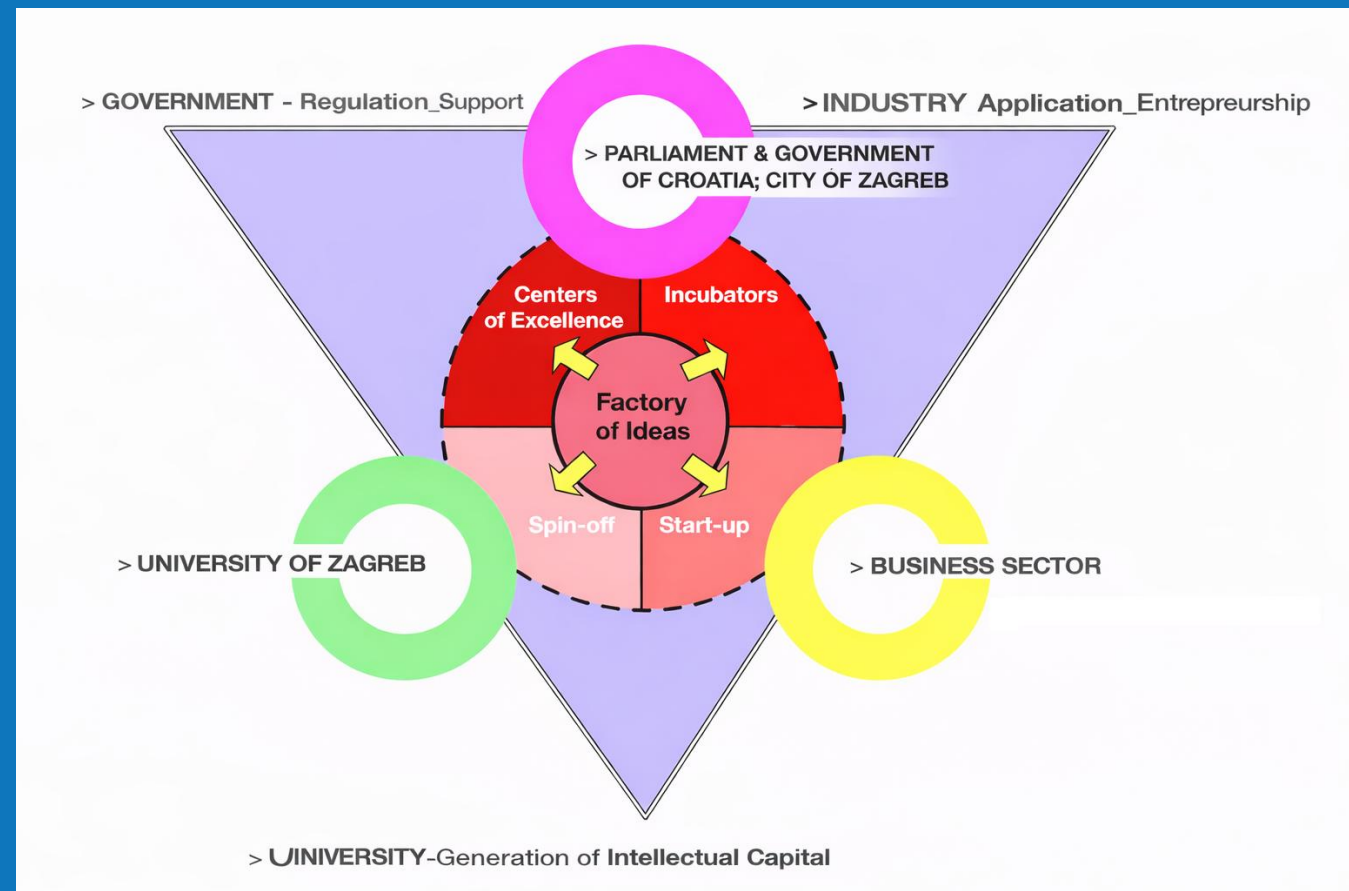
> GOVERNMENT - Regulation_Support

>INDUSTRY Application_Entrepreurship

> PARLIAMENT & GOVERNMENT OF CROATIA; CITY OF ZAGREB

Centers of Excellence

Incubators

Factory of Ideas

Spin-off

Start-up

> UNIVERSITY OF ZAGREB

> BUSINESS SECTOR

> UINIVERSITY-Generation of Intellectual Capital